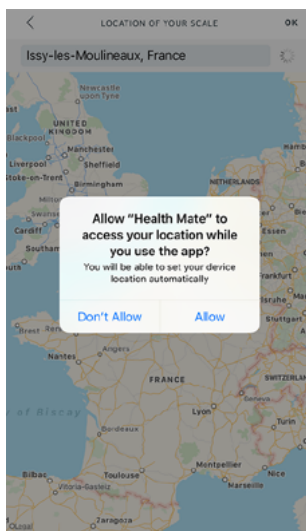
<

LOCATION OF YOUR SCALE

OK

Issy-les-Moulineaux, France

Newcastle upon Tyne

UNITED KINGDOM

Blackpool

Manchester

Liverpool

Sheffield

Stoke-on-Trent

Birmingham

NETHERLANDS

Cardiff

Southam

Essen

Frankfurt

Allow "Health Mate" to access your location while you use the app?

You will be able to set your device location automatically

Don't Allow

Allow

Nantes

Angers

FRANCE

SWITZERLAND

Lyon

of Biscay

Bordeaux

Turin

Bilbao

Toulouse

Montpellier

Nice

Vitoria-Gasteiz

Marseille

Zaragoza